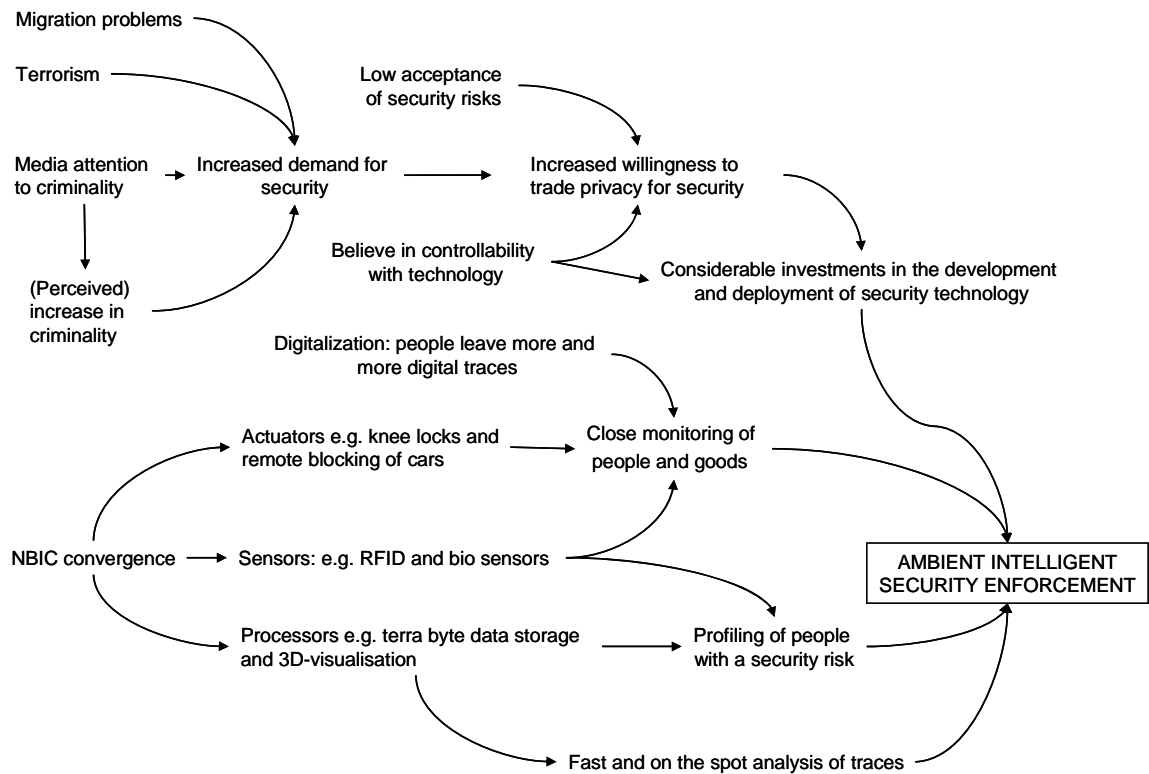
Migration problems

Terrorism

Media attention to criminality

(Perceived) increase in criminality

Increased demand for security

Low acceptance of security risks

Increased willingness to trade privacy for security

Believe in controllability with technology

Considerable investments in the development and deployment of security technology

Digitalization: people leave more and more digital traces

Actuators e.g. knee locks and remote blocking of cars

Close monitoring of people and goods

NBIC convergence

Sensors: e.g. RFID and bio sensors

AMBIENT INTELLIGENT SECURITY ENFORCEMENT

Processors e.g. terra byte data storage and 3D-visualisation

Profiling of people with a security risk

Fast and on the spot analysis of traces